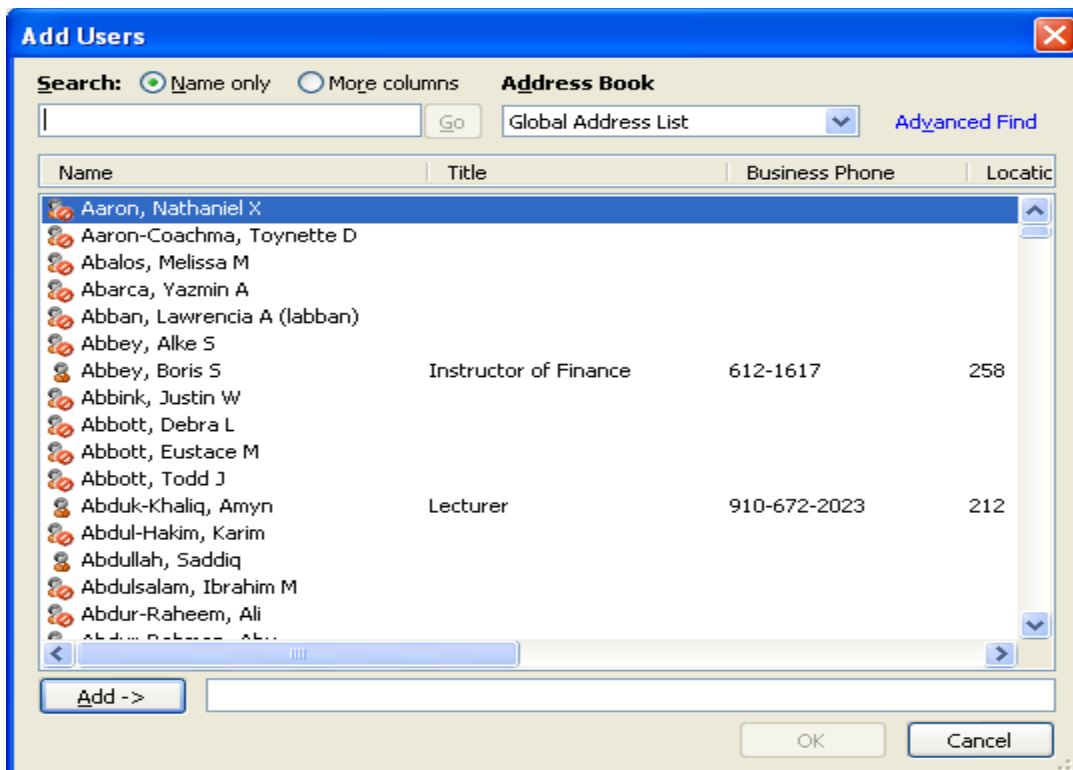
Add Users

Search: Name only More columns Address Book

Go Global Address List Advanced Find

| Name | Title | Business Phone | Locatic |
|---|---|---|---|
| Aaron, Nathaniel X | | | |
| Aaron-Coachma, Toynette D | | | |
| Abalos, Melissa M | | | |
| Abarca, Yazmin A | | | |
| Abban, Lawrencia A (labban) | | | |
| Abbey, Alke S | | | |
| Abbey, Boris S | Instructor of Finance | 612-1617 | 258 |
| Abbink, Justin W | | | |
| Abbott, Debra L | | | |
| Abbott, Eustace M | | | |
| Abbott, Todd J | | | |
| Abduk-Khaliq, Amyn | Lecturer | 910-672-2023 | 212 |
| Abdul-Hakim, Karim | | | |
| Abdullah, Saddiq | | | |
| Abdulsalam, Ibrahim M | | | |
| Abdur-Raheem, Ali | | | |
| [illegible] | | | |

Add ->

OK Cancel